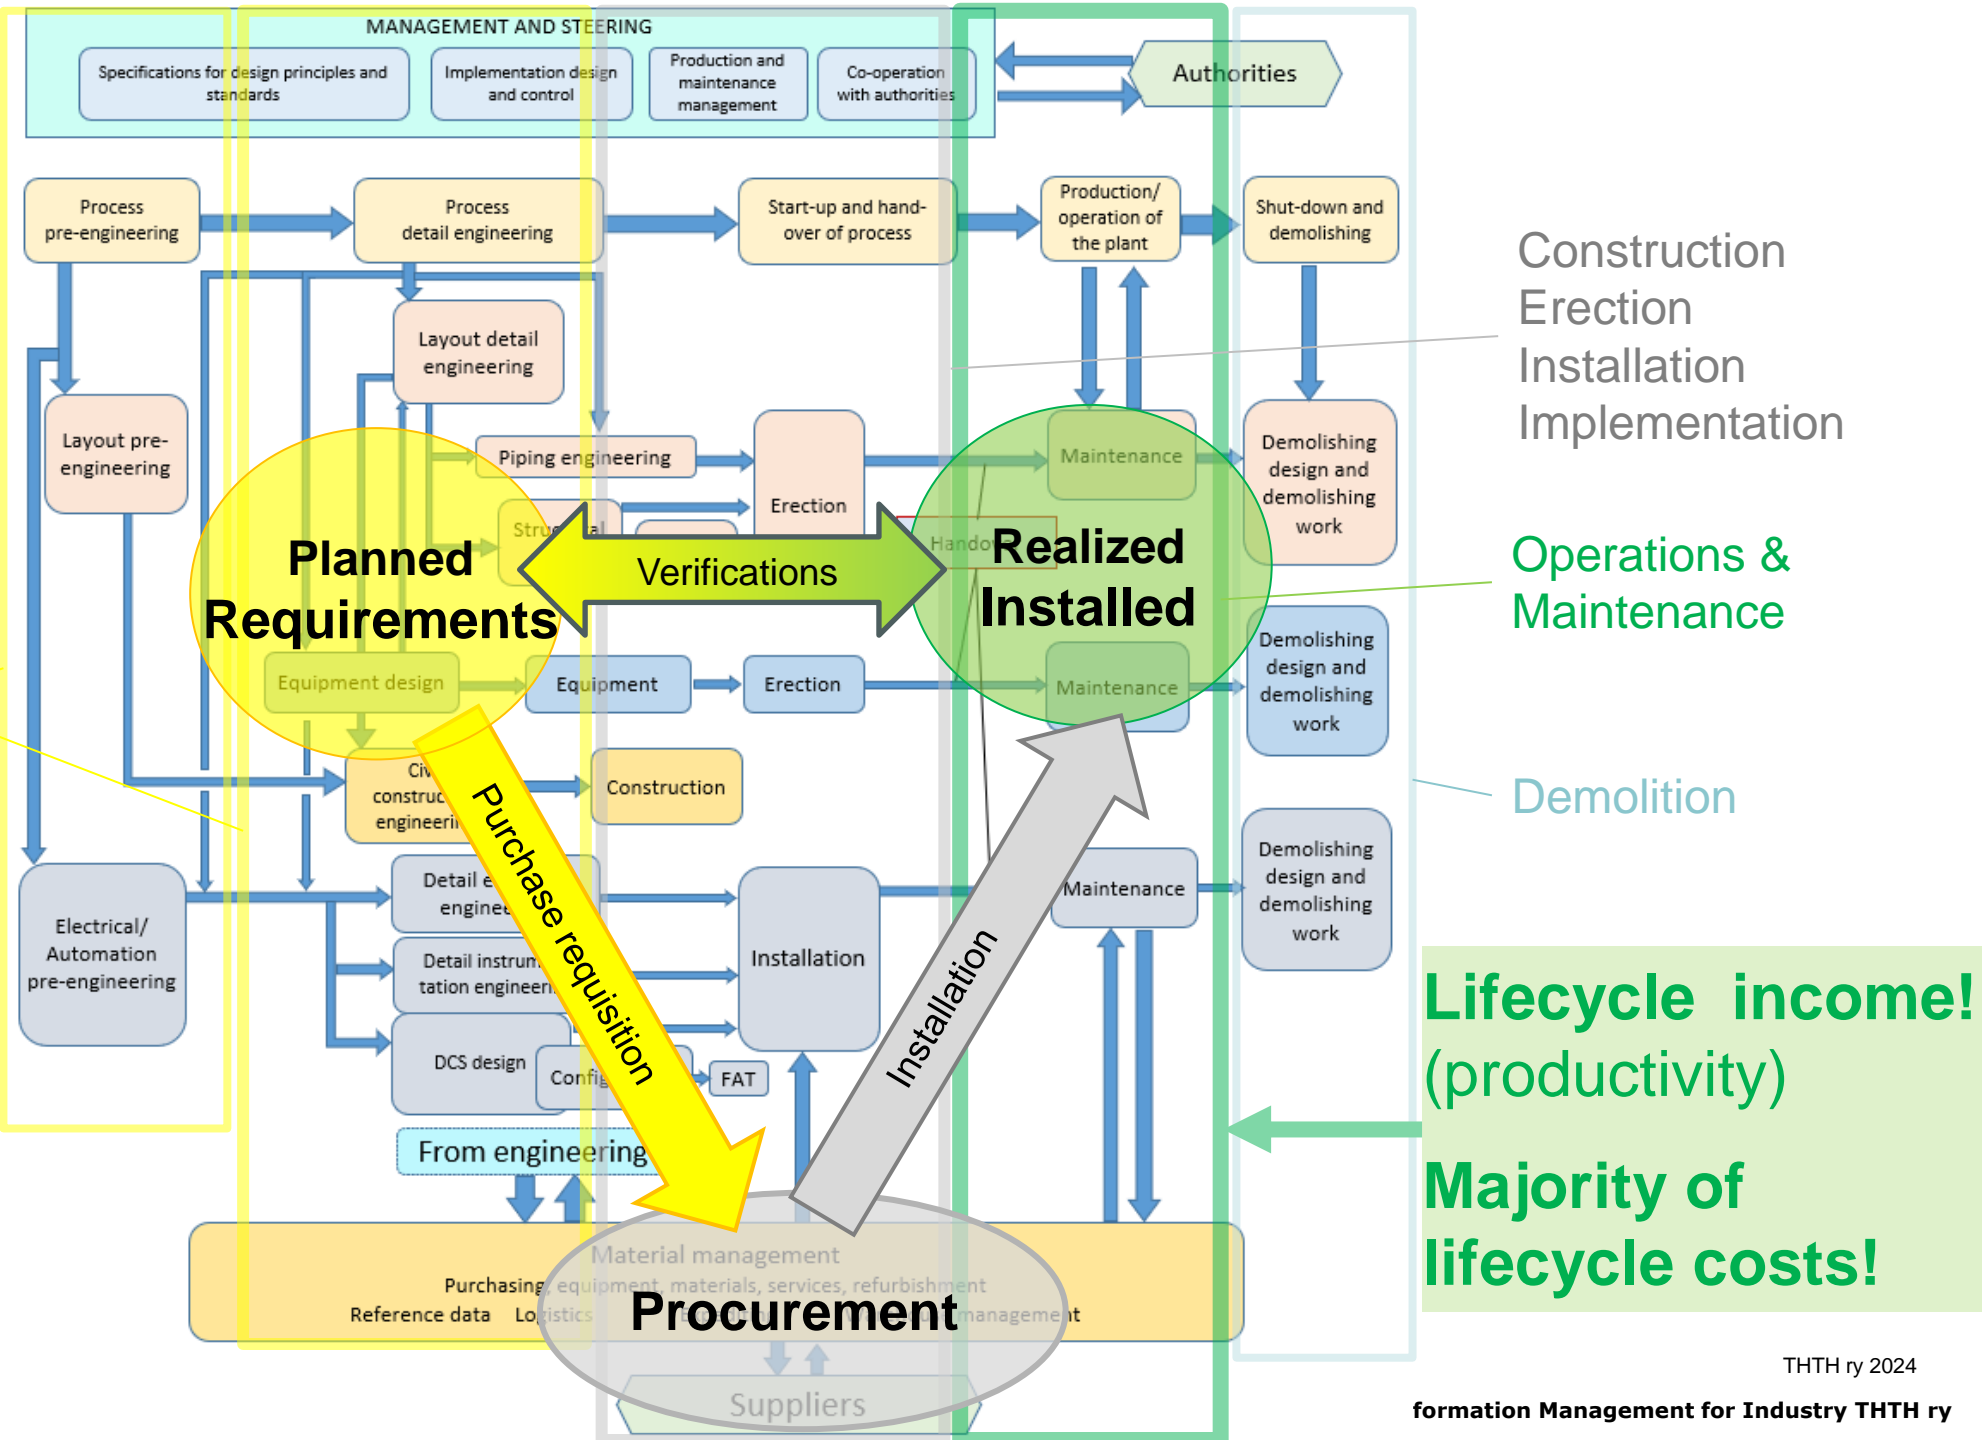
MANAGEMENT AND STEERING

Specifications for design principles and standards

Implementation design and control

Production and maintenance management

Co-operation with authorities

Authorities

Process pre-engineering

Process detail engineering

Start-up and hand-over of process

Production/ operation of the plant

Shut-down and demolishing

Construction
Erection
Installation
Implementation

Layout detail engineering

Layout pre-engineering

Piping engineering

Erection

Maintenance

Demolishing design and demolishing work

Stru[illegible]al

Hando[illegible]

Planned Requirements

Verifications

Realized Installed

Operations & Maintenance

Demolishing design and demolishing work

Equipment design

Equipment

Erection

Maintenance

Demolition

Civ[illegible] construc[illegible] engineeri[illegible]

Construction

Purchase requisition

Detail e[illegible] enginee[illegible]

Electrical/ Automation pre-engineering

Installation

Maintenance

Demolishing design and demolishing work

Detail instrum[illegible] tation engineer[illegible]

Installation

DCS design

Config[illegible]

FAT

Lifecycle income! (productivity)

From engineering

Majority of lifecycle costs!

Material management

Purchasing, equipment, materials, services, refurbishment

Reference data Logistics

Procurement

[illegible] management

Suppliers

THTH ry 2024

formation Management for Industry THTH ry